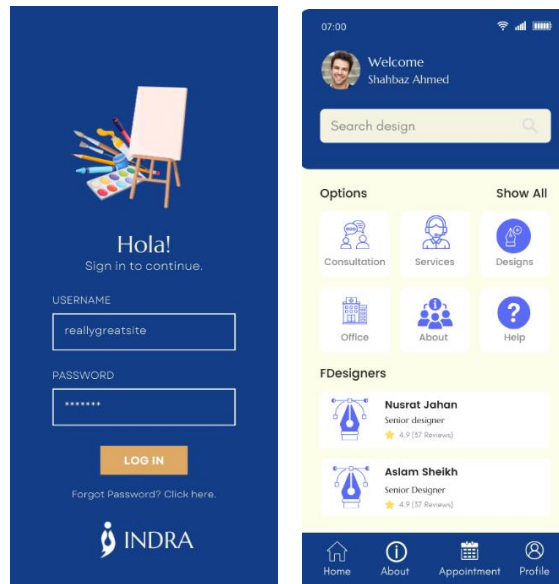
Hola!
Sign in to continue.

USERNAME
reallygreatsite

PASSWORD
*******

LOG IN

Forgot Password? Click here.

INDRA

07:00

Welcome
Shahbaz Ahmed

Search design

Options
Show All

Consultation
Services
Designs
Office
About
Help

FDesigners

Nusrat Jahan
Senior designer
4.9 (37 Reviews)

Aslam Sheikh
Senior Designer
4.9 (37 Reviews)

Home
About
Appointment
Profile